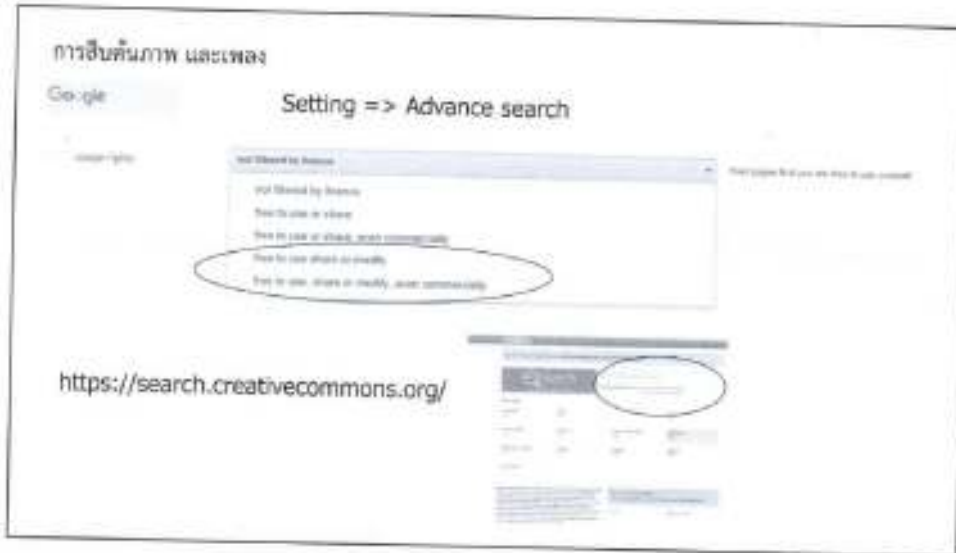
การสืบค้นภาพ และเพลง

Google

Setting => Advance search

usage rights

not filtered by license

not filtered by license

free to use or share

free to use or share, even commercially

free to use share or modify

free to use, share or modify, even commercially

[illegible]

https://search.creativecommons.org/